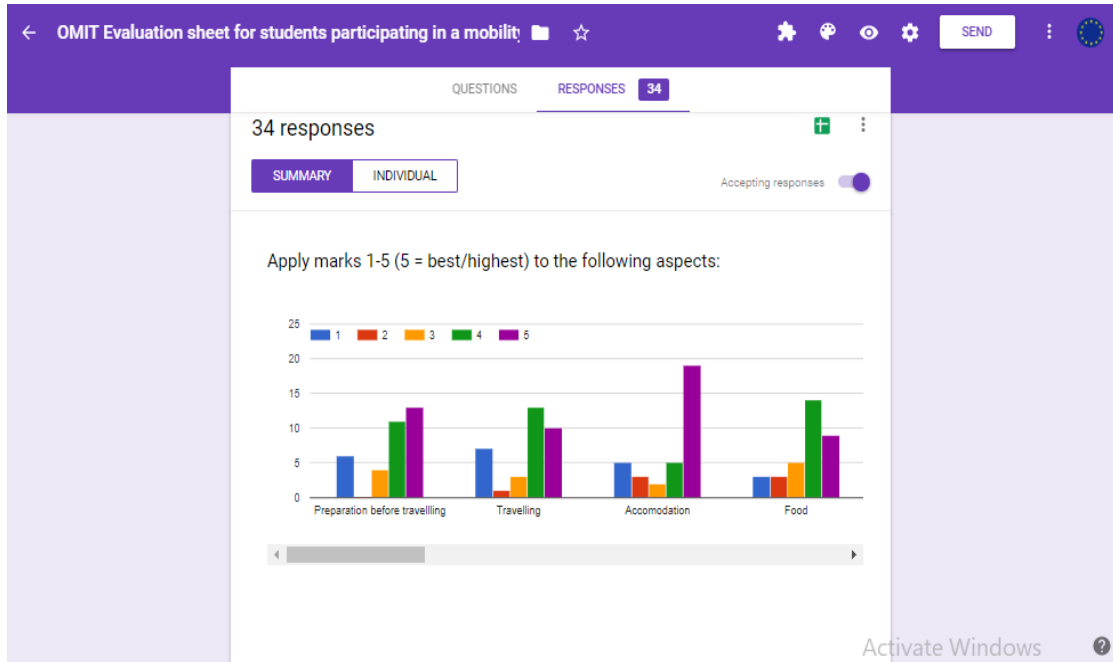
OMIT Evaluation sheet for students participating in a mobility

SEND

QUESTIONS

RESPONSES 34

34 responses

SUMMARY

INDIVIDUAL

Accepting responses

Apply marks 1-5 (5 = best/highest) to the following aspects:

25
20
15
10
5
0

1 2 3 4 5

Preparation before travellling

Travelling

Accomodation

Food

Activate Windows